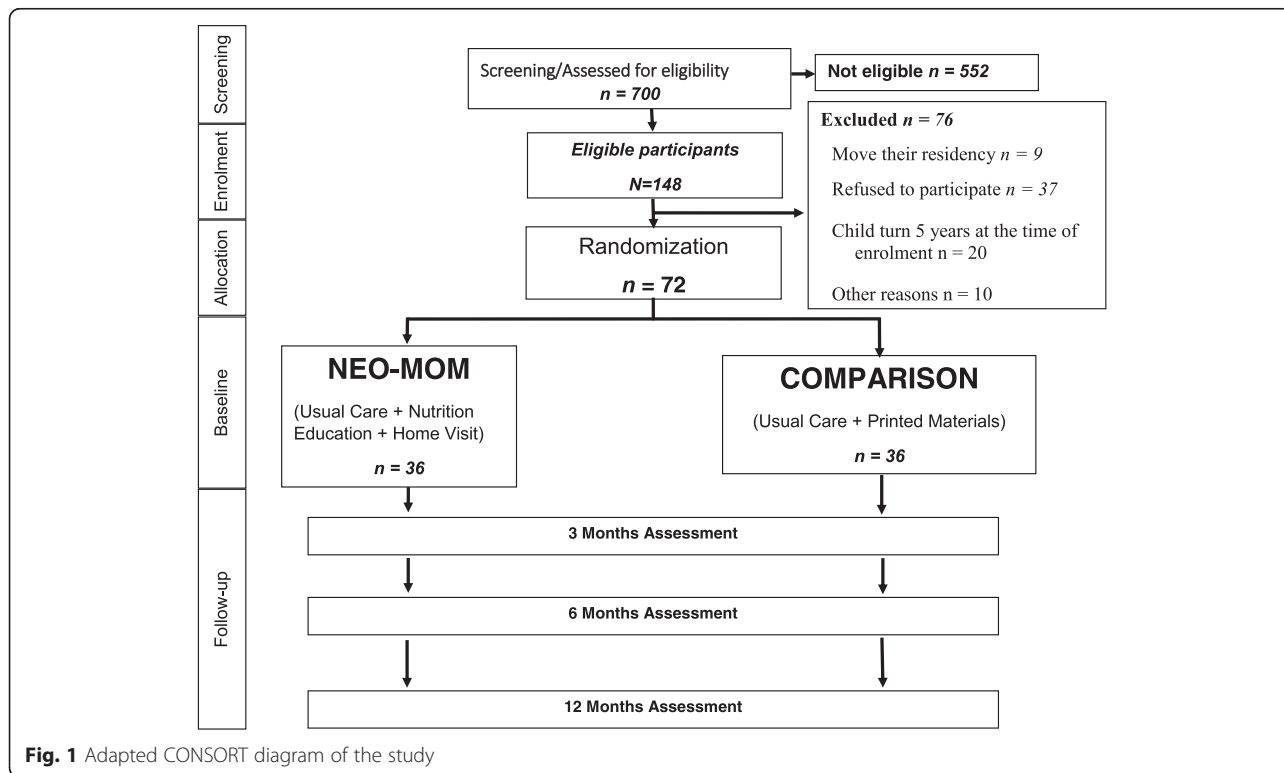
Screening

Enrolment

Allocation

Baseline

Follow-up

Screening/Assessed for eligibility
$n = 700$

Not eligible $n = 552$

Eligible participants
N=148

Excluded $n = 76$

Move their residency $n = 9$

Refused to participate $n = 37$

Child turn 5 years at the time of enrolment n = 20

Other reasons n = 10

Randomization
$n = 72$

NEO-MOM
(Usual Care + Nutrition Education + Home Visit)
$n = 36$

COMPARISON
(Usual Care + Printed Materials)
$n = 36$

3 Months Assessment

6 Months Assessment

12 Months Assessment

Fig. 1 Adapted CONSORT diagram of the study